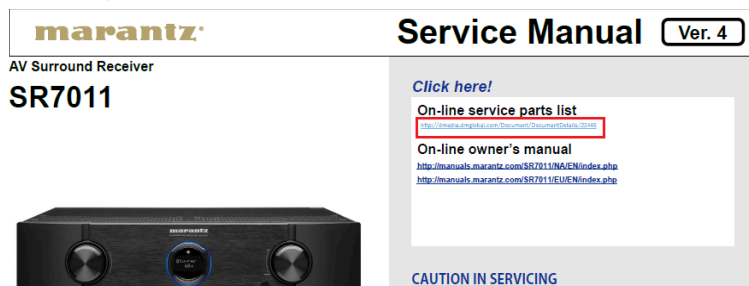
marantz

Service Manual Ver. 4

AV Surround Receiver

SR7011

marantz

Click here!

On-line service parts list

http://dmedia.dmglobal.com/Document/DocumentDetails/20140

On-line owner's manual

http://manuals.marantz.com/SR7011/NA/EN/index.php

http://manuals.marantz.com/SR7011/EU/EN/index.php

CAUTION IN SERVICING